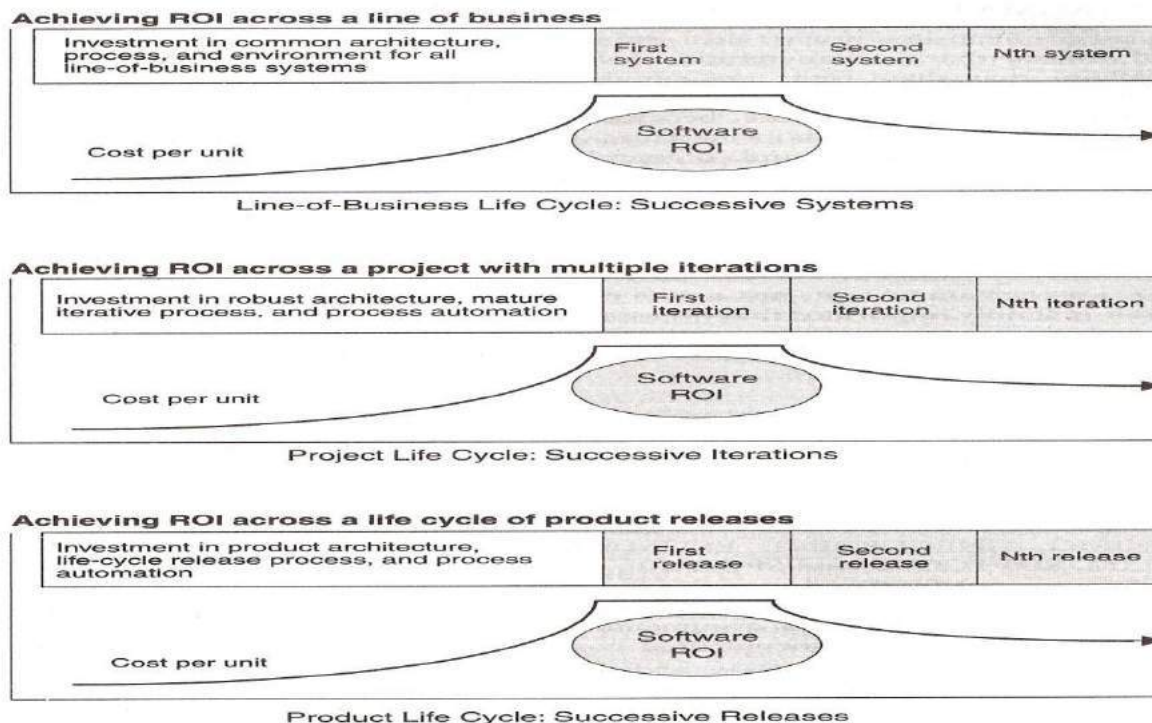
Achieving ROI across a line of business

| Investment in common architecture, process, and environment for all line-of-business systems | First system | Second system | Nth system |
|---|---|---|---|

Software ROI

Cost per unit

Line-of-Business Life Cycle: Successive Systems

Achieving ROI across a project with multiple iterations

| Investment in robust architecture, mature iterative process, and process automation | First iteration | Second iteration | Nth iteration |
|---|---|---|---|

Software ROI

Cost per unit

Project Life Cycle: Successive Iterations

Achieving ROI across a life cycle of product releases

| Investment in product architecture, life-cycle release process, and process automation | First release | Second release | Nth release |
|---|---|---|---|

Software ROI

Cost per unit

Product Life Cycle: Successive Releases